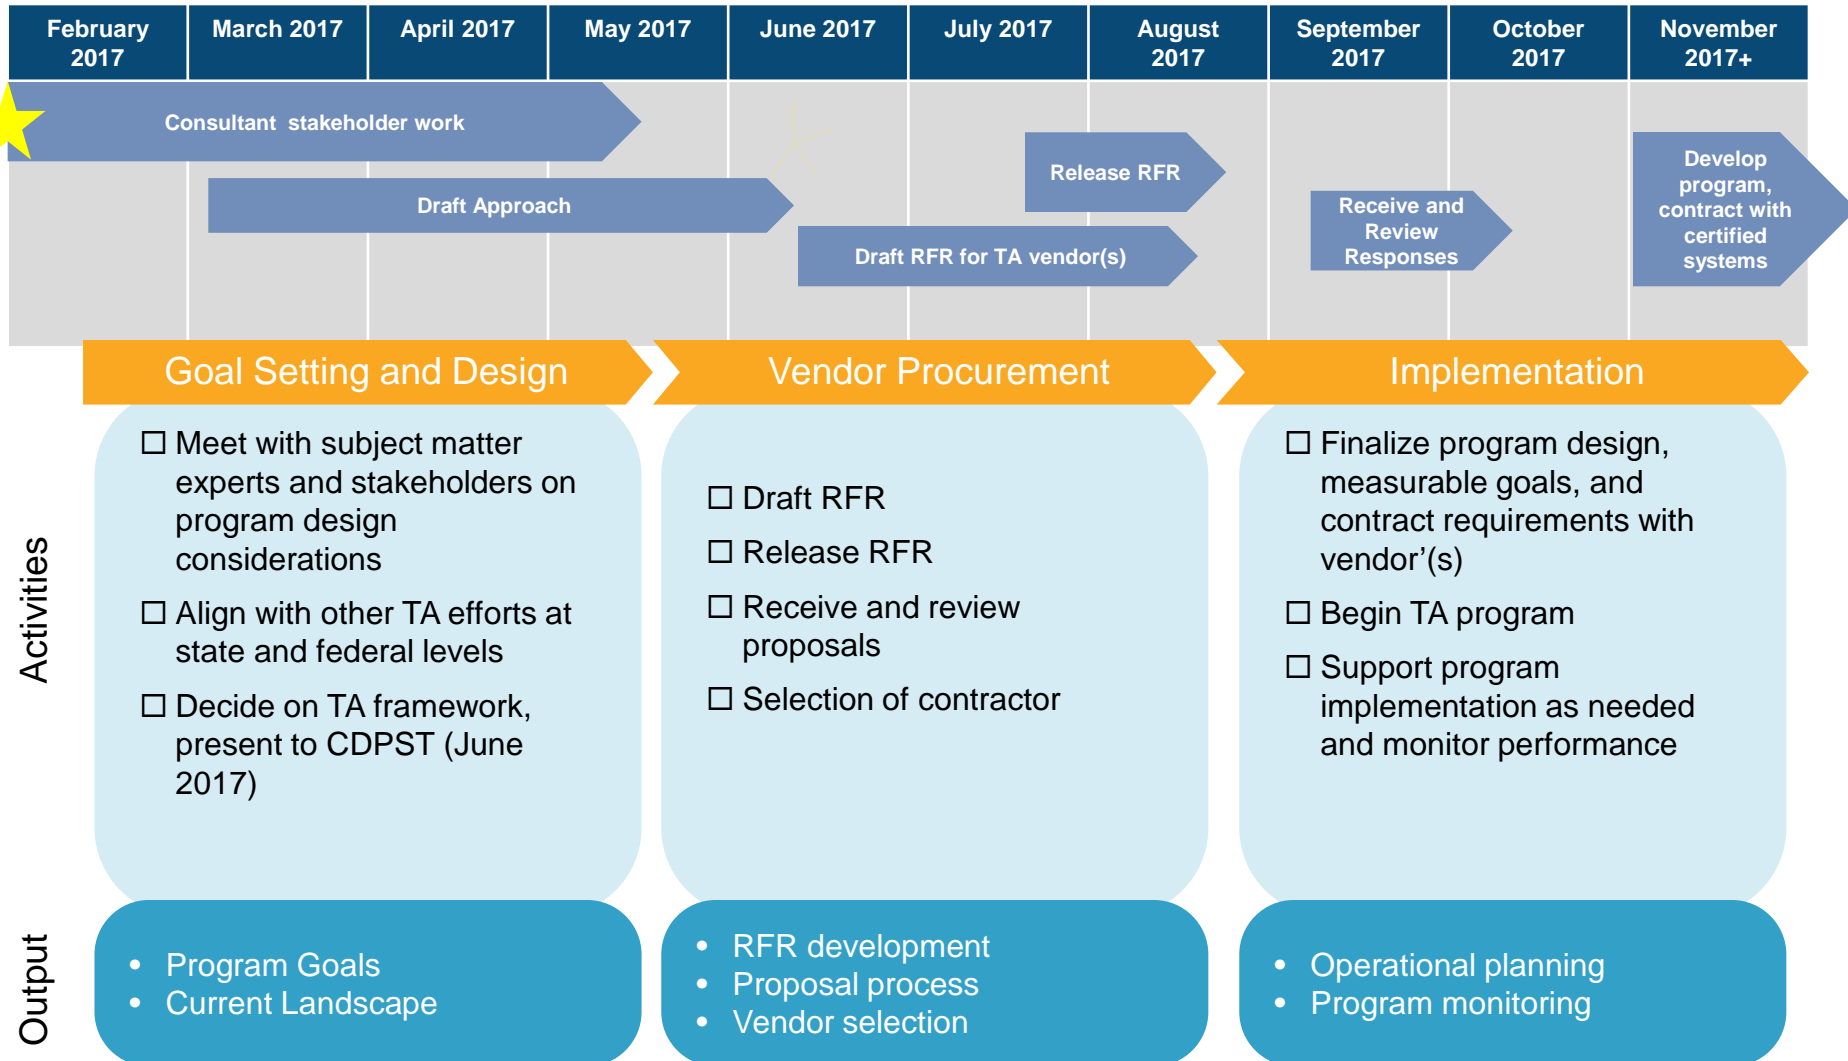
| February 2017 | March 2017 | April 2017 | May 2017 | June 2017 | July 2017 | August 2017 | September 2017 | October 2017 | November 2017+ |
|---|---|---|---|---|---|---|---|---|---|

Consultant stakeholder work

Release RFR

Develop program, contract with certified systems

Draft Approach

Receive and Review Responses

Draft RFR for TA vendor(s)

Goal Setting and Design

Vendor Procurement

Implementation

Activities

☐ Meet with subject matter experts and stakeholders on program design considerations

☐ Align with other TA efforts at state and federal levels

☐ Decide on TA framework, present to CDPST (June 2017)

☐ Draft RFR

☐ Release RFR

☐ Receive and review proposals

☐ Selection of contractor

☐ Finalize program design, measurable goals, and contract requirements with vendor'(s)

☐ Begin TA program

☐ Support program implementation as needed and monitor performance

Output

• Program Goals
• Current Landscape

• RFR development
• Proposal process
• Vendor selection

• Operational planning
• Program monitoring